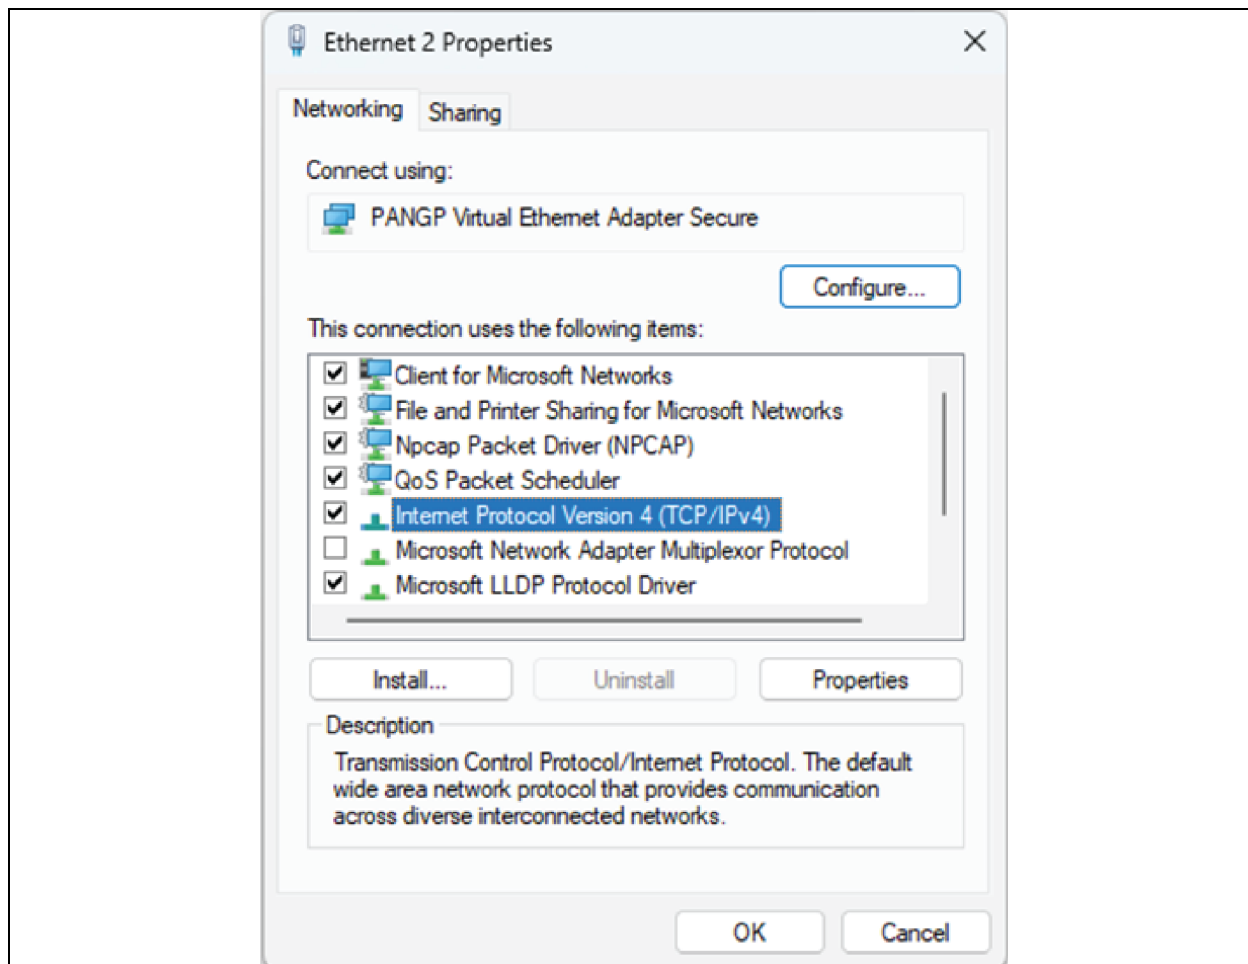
Ethernet 2 Properties

Networking Sharing

Connect using:

PANGP Virtual Ethernet Adapter Secure

Configure...

This connection uses the following items:

Client for Microsoft Networks
File and Printer Sharing for Microsoft Networks
Npcap Packet Driver (NPCAP)
QoS Packet Scheduler
Internet Protocol Version 4 (TCP/IPv4)
Microsoft Network Adapter Multiplexor Protocol
Microsoft LLDP Protocol Driver

Install... Uninstall Properties

Description

Transmission Control Protocol/Internet Protocol. The default wide area network protocol that provides communication across diverse interconnected networks.

OK Cancel